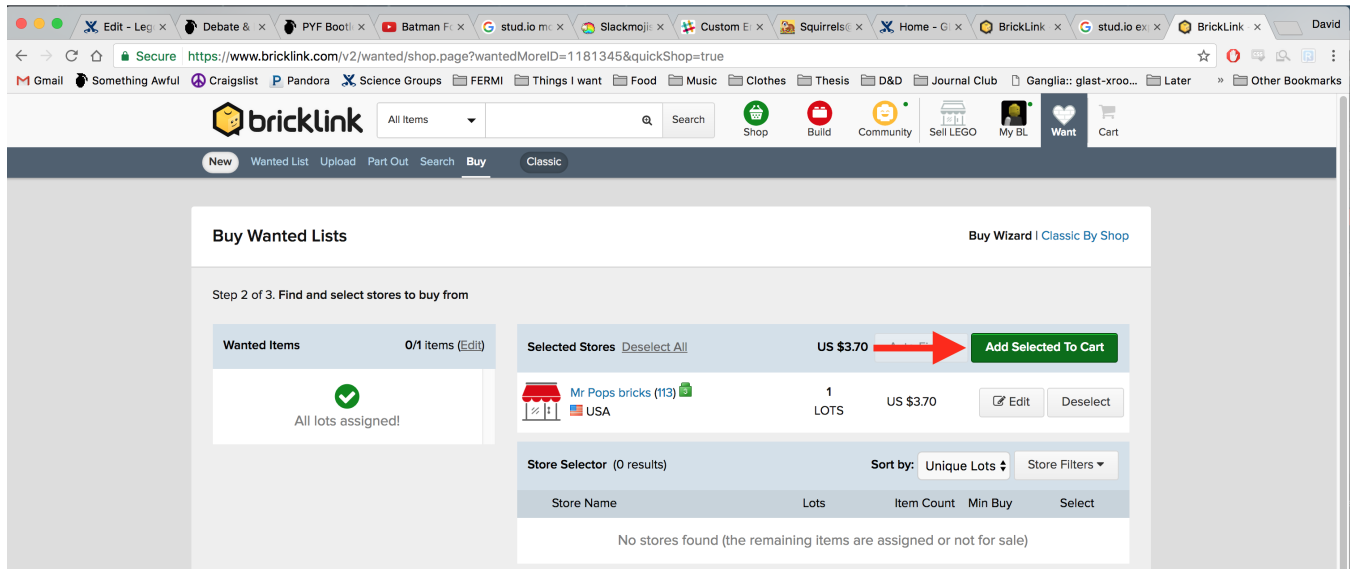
Edit - Leg ×
Debate & ×
PYF Booti ×
Batman F ×
stud.io m ×
Slackmoji ×
Custom E ×
Squirrels ×
Home - G ×
BrickLink ×
stud.io ex ×
BrickLink ×
David

Secure https://www.bricklink.com/v2/wanted/shop.page?wantedMoreID=1181345&quickShop=true

Gmail Something Awful Craigslist Pandora Science Groups FERMI Things I want Food Music Clothes Thesis D&D Journal Club Ganglia:: glast-xroo... Later » Other Bookmarks

bricklink All Items Search Shop Build Community Sell LEGO My BL Want Cart

New Wanted List Upload Part Out Search Buy Classic

Buy Wanted Lists

Buy Wizard | Classic By Shop

Step 2 of 3. Find and select stores to buy from

| Wanted Items | 0/1 items (Edit) |
|---|---|
| All lots assigned! | |

Selected Stores Deselect All US $3.70 Add Selected To Cart

Mr Pops bricks (113) USA 1 LOTS US $3.70 Edit Deselect

Store Selector (0 results) Sort by: Unique Lots Store Filters

| Store Name | Lots | Item Count | Min Buy | Select |
|---|---|---|---|---|

No stores found (the remaining items are assigned or not for sale)